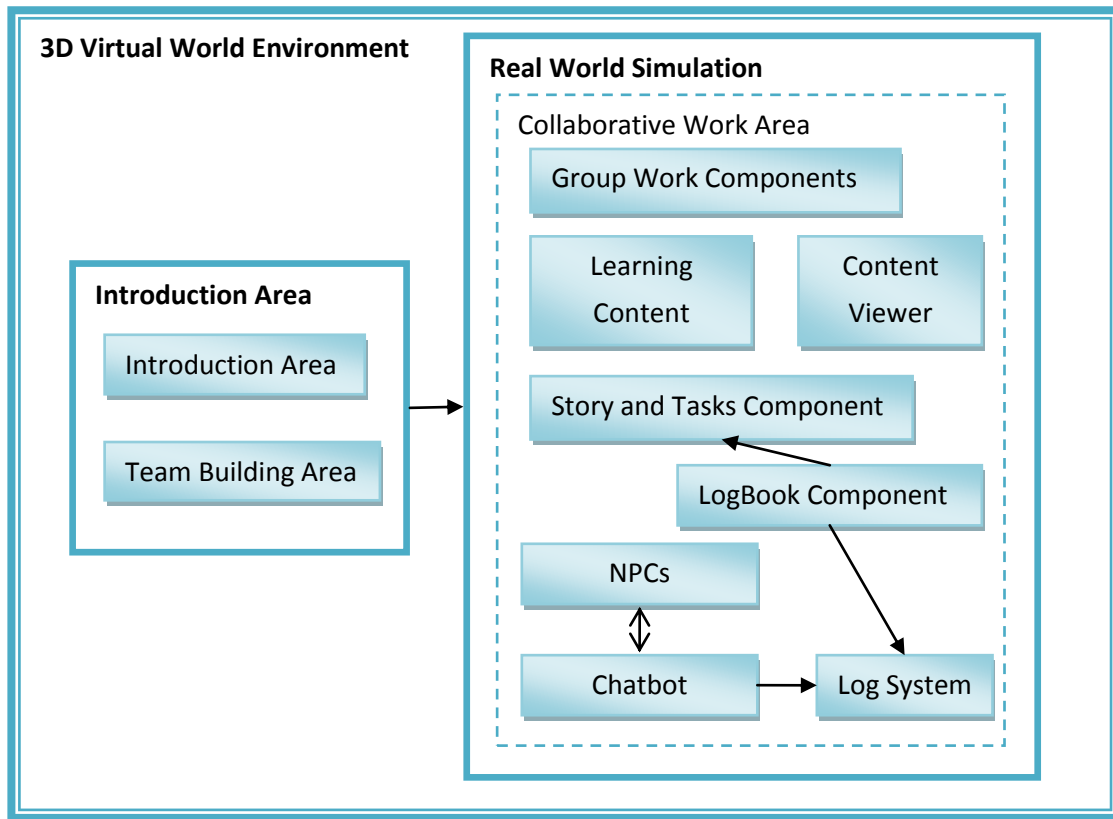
3D Virtual World Environment

Introduction Area

Introduction Area

Team Building Area

Real World Simulation

Collaborative Work Area

Group Work Components

Learning Content

Content Viewer

Story and Tasks Component

LogBook Component

NPCs

Chatbot

Log System